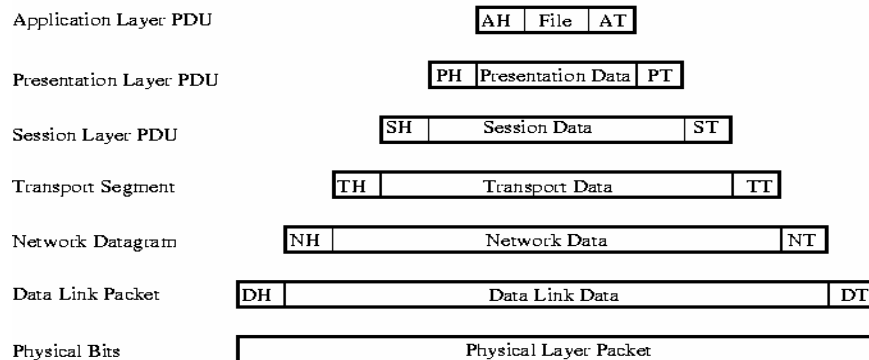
Application Layer PDU

| AH | File | AT |
|---|---|---|

Presentation Layer PDU

| PH | Presentation Data | PT |
|---|---|---|

Session Layer PDU

| SH | Session Data | ST |
|---|---|---|

Transport Segment

| TH | Transport Data | TT |
|---|---|---|

Network Datagram

| NH | Network Data | NT |
|---|---|---|

Data Link Packet

| DH | Data Link Data | DT |
|---|---|---|

Physical Bits

| Physical Layer Packet |
|---|